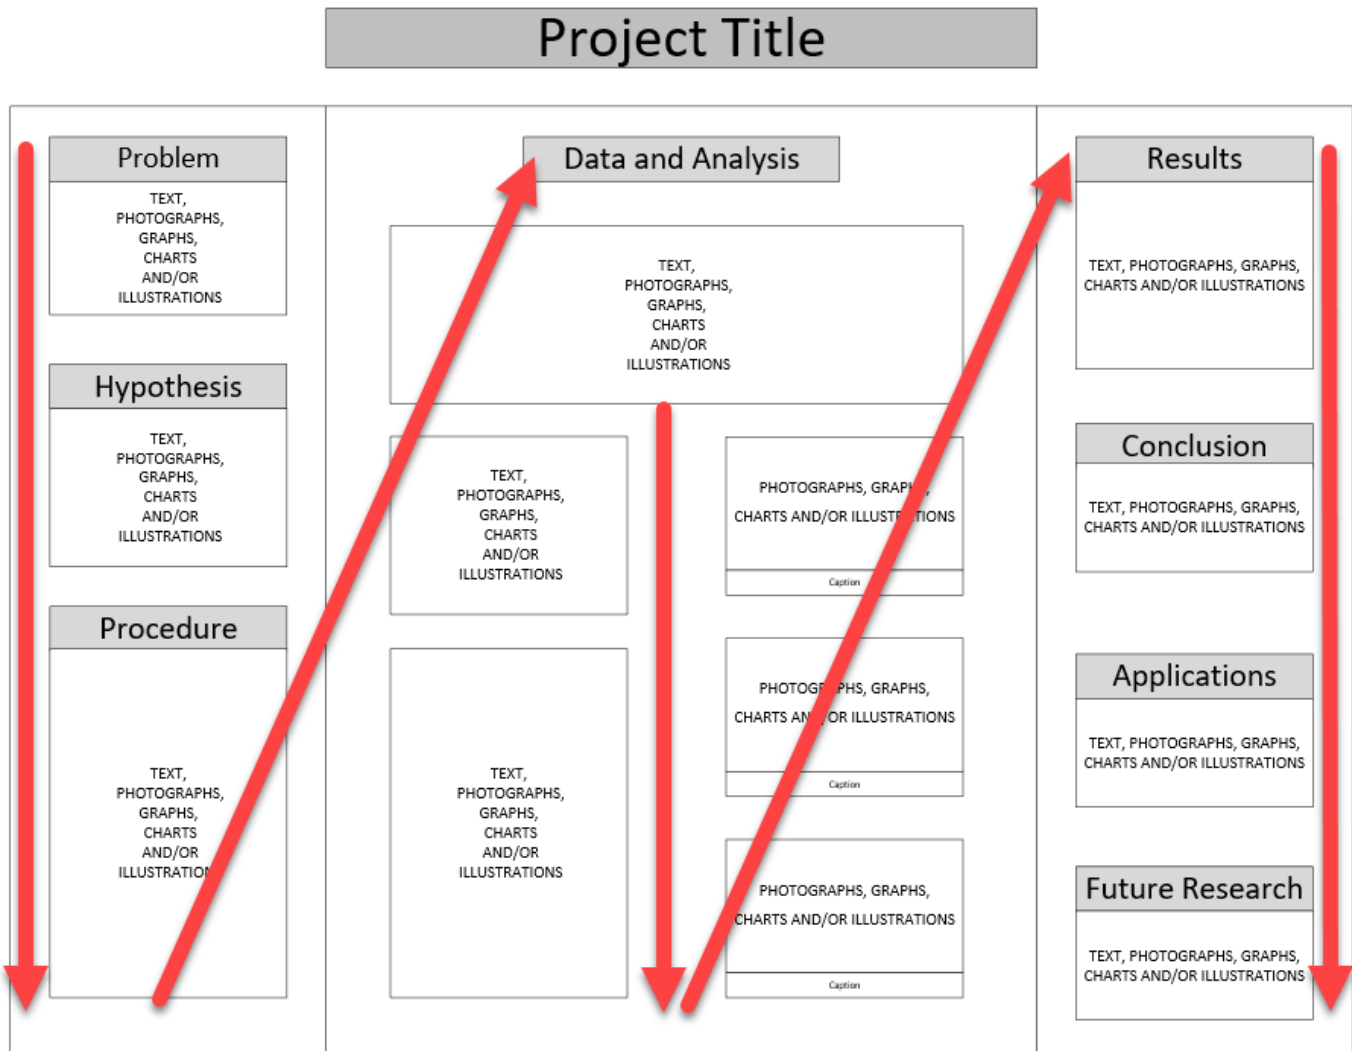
Project Title

Problem

TEXT, PHOTOGRAPHS, GRAPHS, CHARTS AND/OR ILLUSTRATIONS

Hypothesis

TEXT, PHOTOGRAPHS, GRAPHS, CHARTS AND/OR ILLUSTRATIONS

Procedure

TEXT, PHOTOGRAPHS, GRAPHS, CHARTS AND/OR ILLUSTRATIO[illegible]

Data and Analysis

TEXT, PHOTOGRAPHS, GRAPHS, CHARTS AND/OR ILLUSTRATIONS

TEXT, PHOTOGRAPHS, GRAPHS, CHARTS AND/OR ILLUSTRATIONS

PHOTOGRAPHS, GRAP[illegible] CHARTS AND/OR ILLUST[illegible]TIONS

Caption

PHOTOG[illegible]PHS, GRAPHS, CHARTS AN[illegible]OR ILLUSTRATIONS

Caption

TEXT, PHOTOGRAPHS, GRAPHS, CHARTS AND/OR ILLUSTRATIONS

PHOTOGRAPHS, GRAPHS, CHARTS AND/OR ILLUSTRATIONS

Caption

Results

TEXT, PHOTOGRAPHS, GRAPHS, CHARTS AND/OR ILLUSTRATIONS

Conclusion

TEXT, PHOTOGRAPHS, GRAPHS, CHARTS AND/OR ILLUSTRATIONS

Applications

TEXT, PHOTOGRAPHS, GRAPHS, CHARTS AND/OR ILLUSTRATIONS

Future Research

TEXT, PHOTOGRAPHS, GRAPHS, CHARTS AND/OR ILLUSTRATIONS